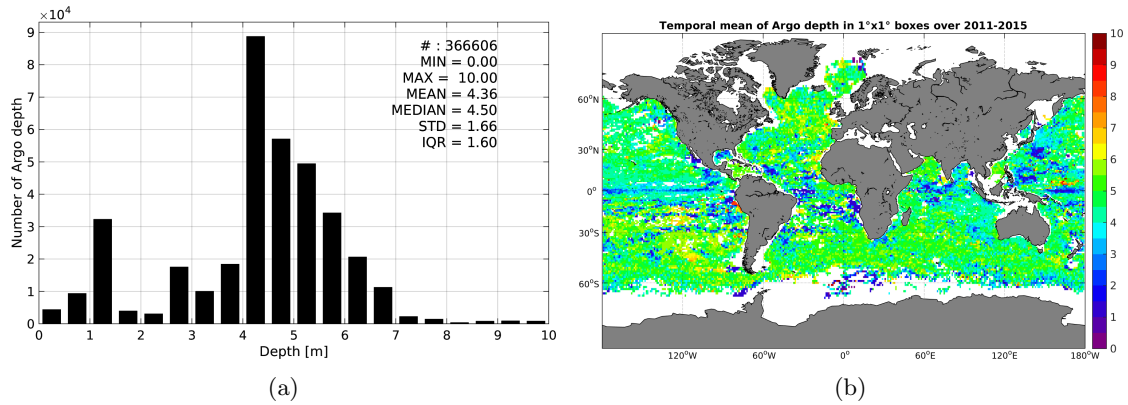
$\times10^4$

# : 366606
MIN = 0.00
MAX = 10.00
MEAN = 4.36
MEDIAN = 4.50
STD = 1.66
IQR = 1.60

Number of Argo depth

9
8
7
6
5
4
3
2
1
0

0 1 2 3 4 5 6 7 8 9 10

Depth [m]

(a)

Temporal mean of Argo depth in 1°x1° boxes over 2011-2015

$60^oN$
$30^oN$
$0^o$
$30^oS$
$60^oS$

$120^oW$ $60^oW$ $0^o$ $60^oE$ $120^oE$ $180^oW$

10
9
8
7
6
5
4
3
2
1
0

(b)